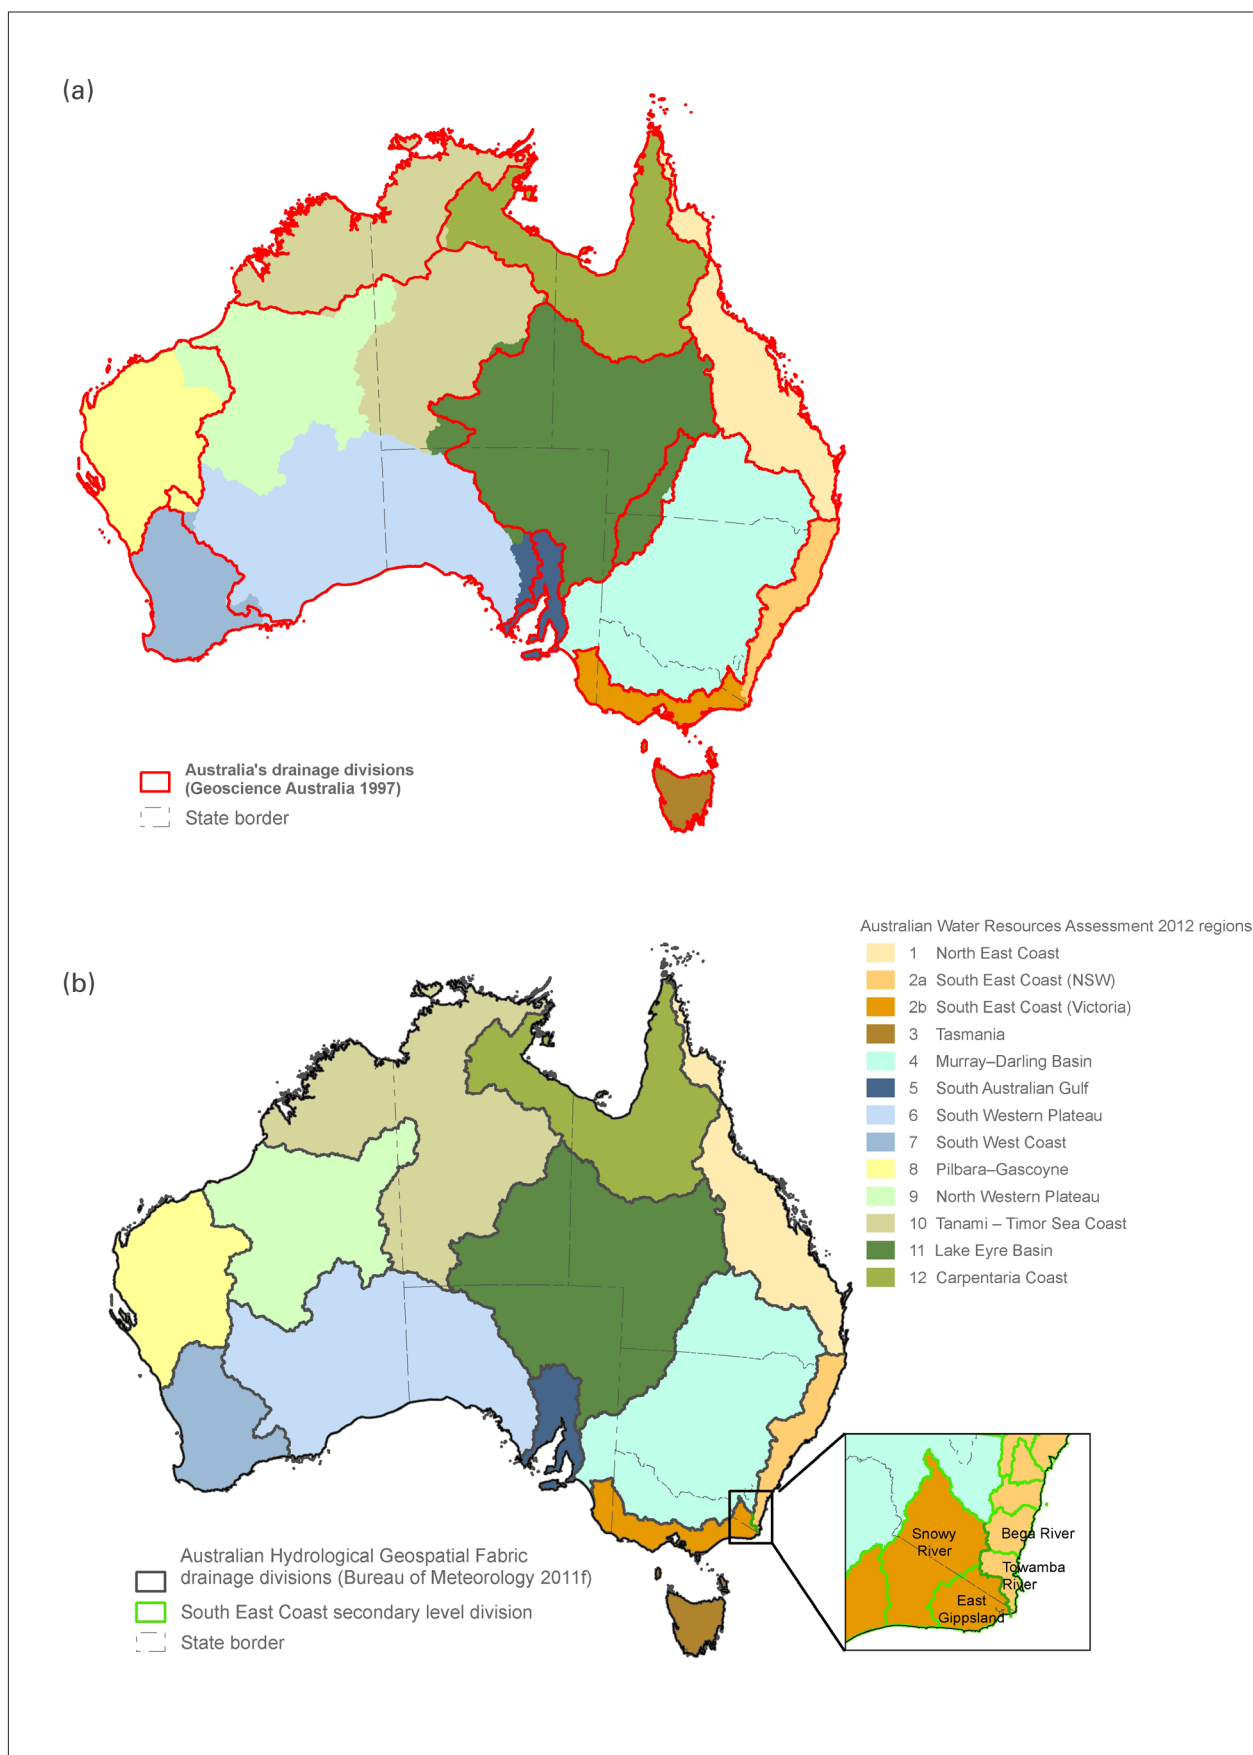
(a)

Australia's drainage divisions (Geoscience Australia 1997)
State border

Australian Water Resources Assessment 2012 regions
1 North East Coast
2a South East Coast (NSW)
2b South East Coast (Victoria)
3 Tasmania
4 Murray–Darling Basin
5 South Australian Gulf
6 South Western Plateau
7 South West Coast
8 Pilbara–Gascoyne
9 North Western Plateau
10 Tanami – Timor Sea Coast
11 Lake Eyre Basin
12 Carpentaria Coast

(b)

Snowy River
Bega River
Towamba River
East Gippsland

Australian Hydrological Geospatial Fabric drainage divisions (Bureau of Meteorology 2011f)
South East Coast secondary level division
State border